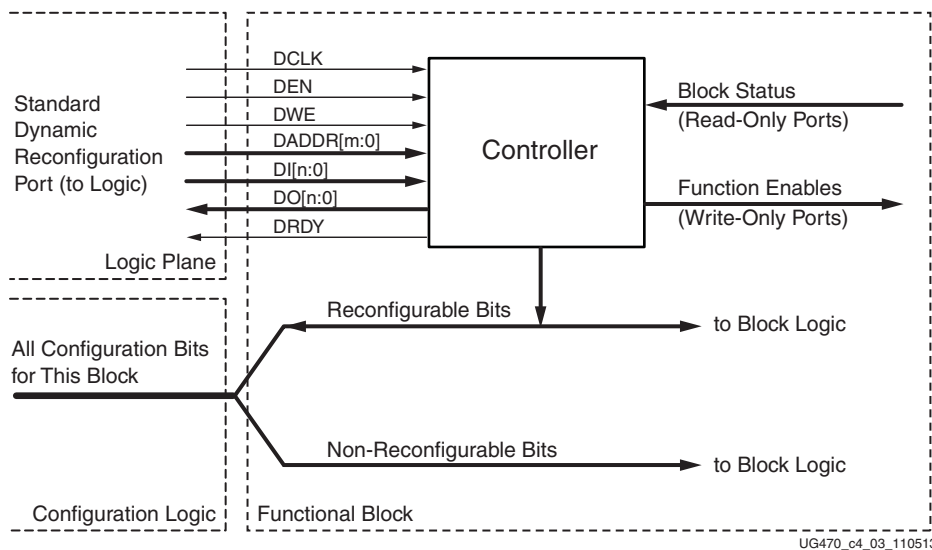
Standard Dynamic Reconfiguration Port (to Logic)

DCLK
DEN
DWE
DADDR[m:0]
DI[n:0]
DO[n:0]
DRDY

Controller

Block Status
(Read-Only Ports)

Function Enables
(Write-Only Ports)

Logic Plane

Reconfigurable Bits

to Block Logic

All Configuration Bits for This Block

Non-Reconfigurable Bits

to Block Logic

Configuration Logic

Functional Block

UG470_c4_03_11051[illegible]